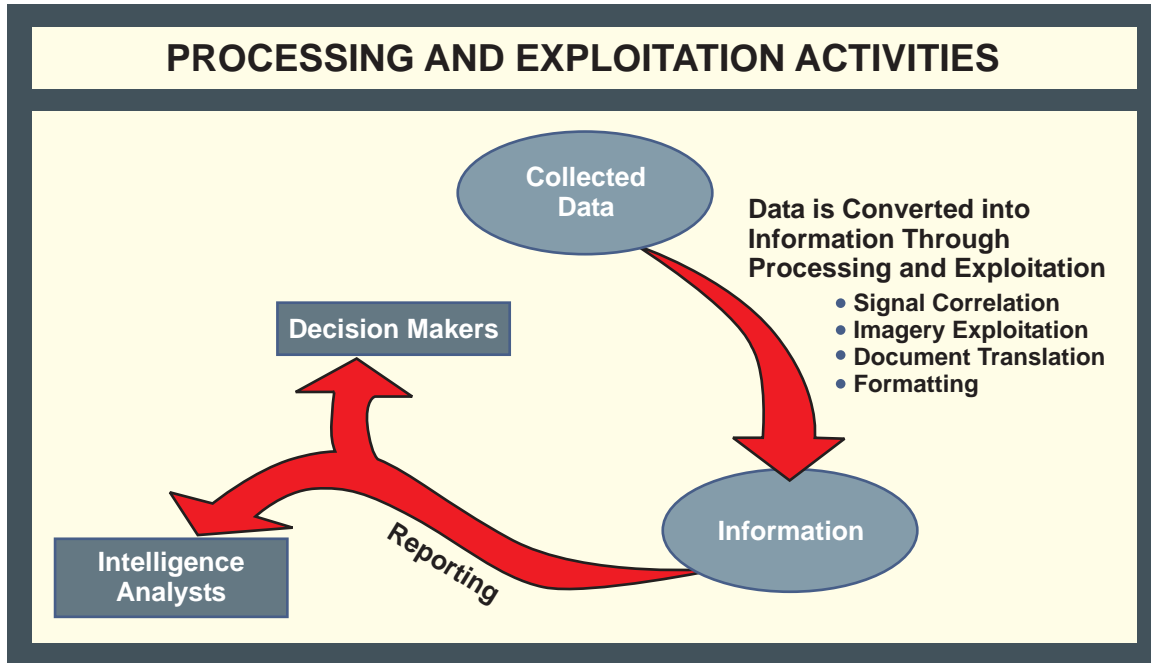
PROCESSING AND EXPLOITATION ACTIVITIES

Collected Data

Data is Converted into Information Through Processing and Exploitation

- Signal Correlation
- Imagery Exploitation
- Document Translation
- Formatting

Decision Makers

Information

Reporting

Intelligence Analysts